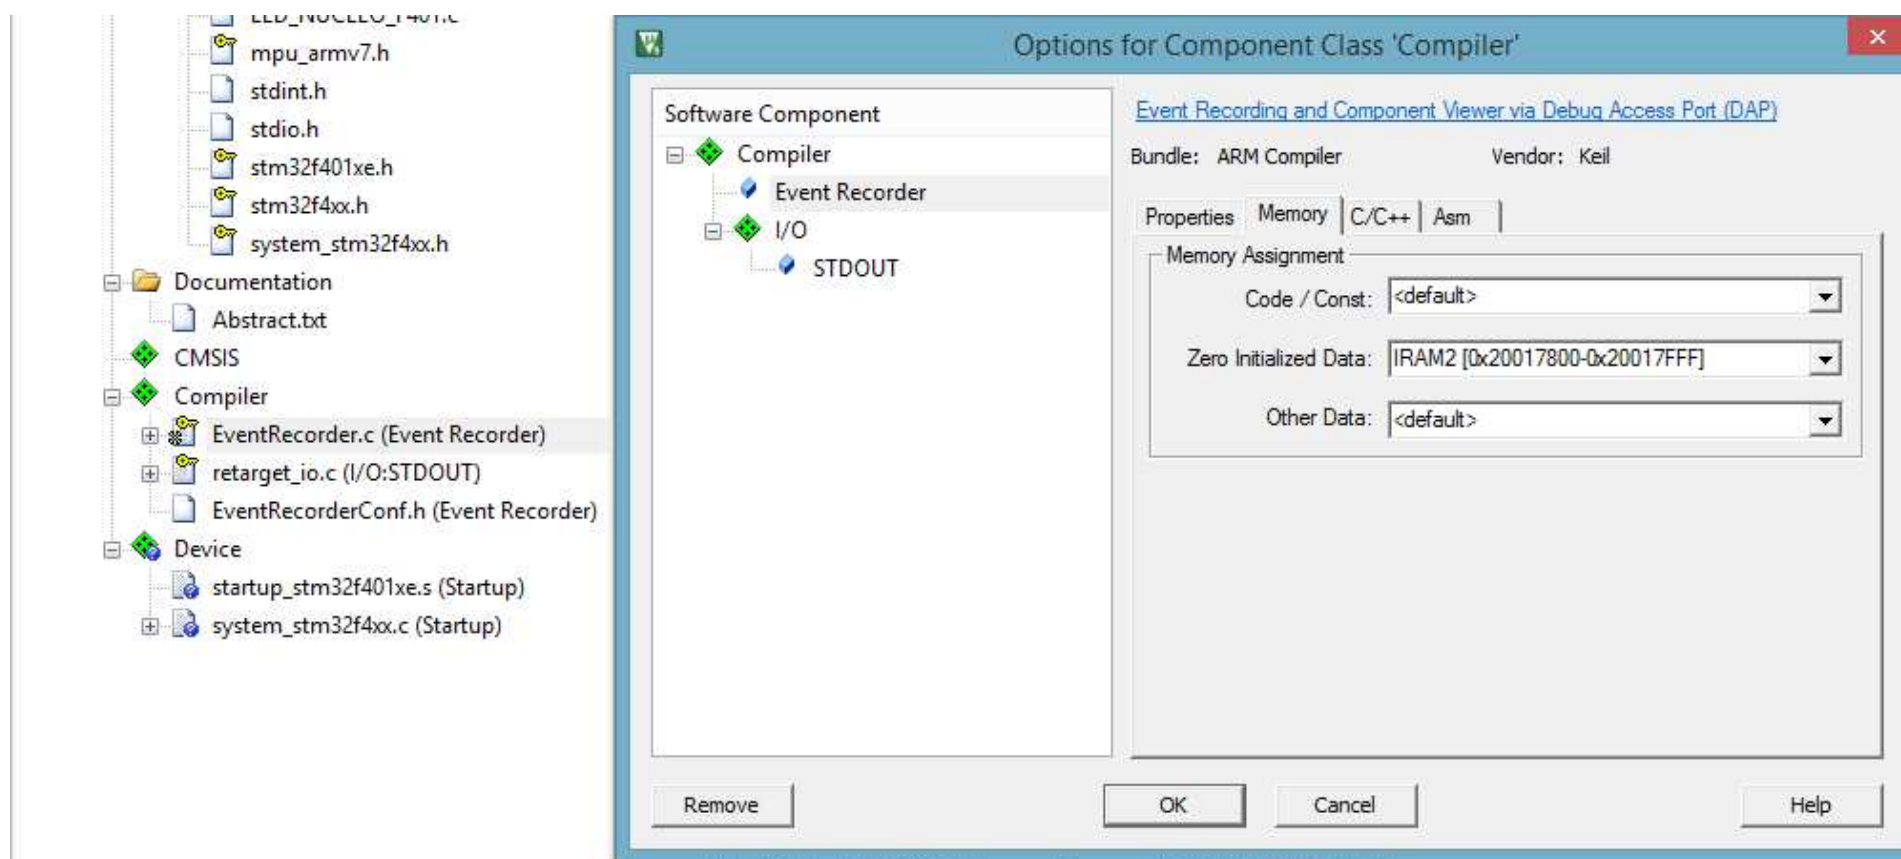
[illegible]
mpu_armv7.h
stdint.h
stdio.h
stm32f401xe.h
stm32f4xx.h
system_stm32f4xx.h
Documentation
Abstract.txt
CMSIS
Compiler
EventRecorder.c (Event Recorder)
retarget_io.c (I/O:STDOUT)
EventRecorderConf.h (Event Recorder)
Device
startup_stm32f401xe.s (Startup)
system_stm32f4xx.c (Startup)

Options for Component Class 'Compiler'

Software Component
Compiler
Event Recorder
I/O
STDOUT

Event Recording and Component Viewer via Debug Access Port (DAP)
Bundle: ARM Compiler
Vendor: Keil

Properties
Memory
C/C++
Asm

Memory Assignment
Code / Const: <default>
Zero Initialized Data: IRAM2 [0x20017800-0x20017FFF]
Other Data: <default>

Remove
OK
Cancel
Help